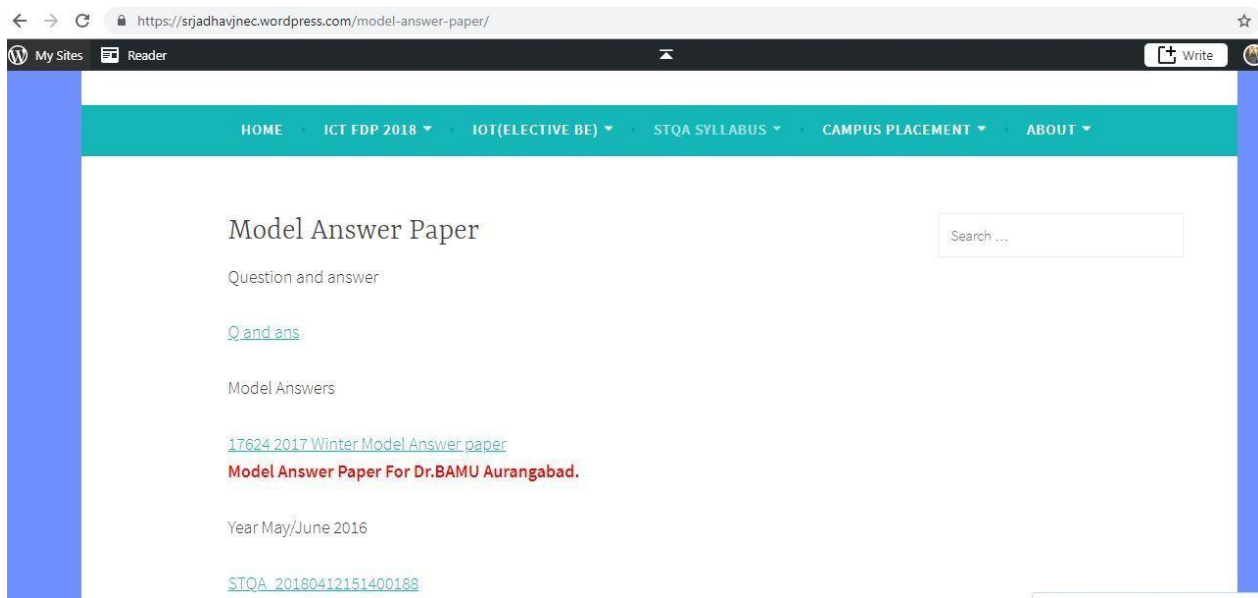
https://srjadhavjnec.wordpress.com/model-answer-paper/

My Sites Reader

Write

HOME ICT FDP 2018 IOT(ELECTIVE BE) STQA SYLLABUS CAMPUS PLACEMENT ABOUT

Model Answer Paper

Question and answer

Q and ans

Model Answers

17624 2017 Winter Model Answer paper

Model Answer Paper For Dr.BAMU Aurangabad.

Year May/June 2016

STQA_20180412151400188

Search …